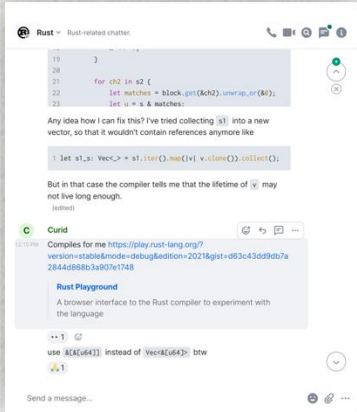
Rust ∨ Rust-related chatter.

19 }
20
21 for ch2 in s2 {
22 let matches = block.get(&ch2).unwrap_or(&0);
23 let u = s & matches;

Any idea how I can fix this? I've tried collecting s1 into a new vector, so that it wouldn't contain references anymore like

1 let s1_s: Vec<_> = s1.iter().map(|v| v.clone()).collect();

But in that case the compiler tells me that the lifetime of v may not live long enough.
(edited)

C Curid
12:10 PM
Compiles for me https://play.rust-lang.org/?version=stable&mode=debug&edition=2021&gist=d63c43dd9db7a2844d868b3a907e1748

Rust Playground
A browser interface to the Rust compiler to experiment with the language

1

use &[&[u64]] instead of Vec<&[u64]> btw

1

Send a message...